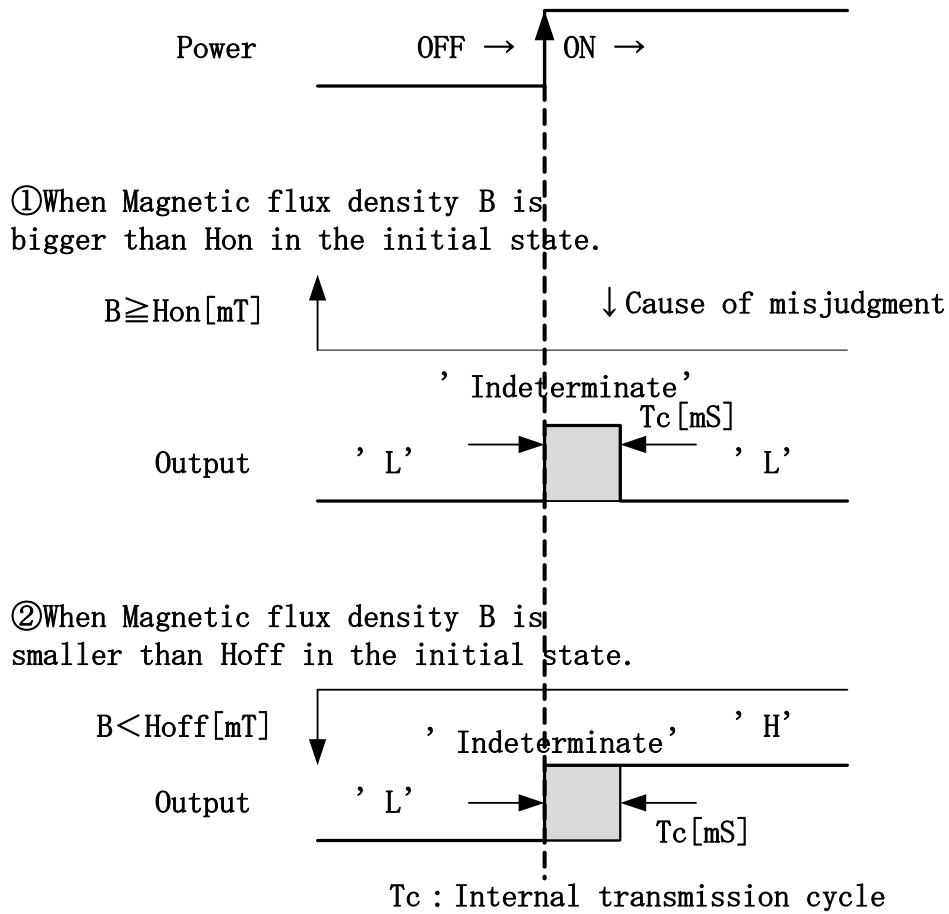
Power

OFF → ON →

①When Magnetic flux density B is bigger than Hon in the initial state.

B≧Hon[mT]

↓Cause of misjudgment

'Indeterminate'

Tc[mS]

Output

'L'

'L'

②When Magnetic flux density B is smaller than Hoff in the initial state.

B<Hoff[mT]

'Indeterminate'

'H'

Output

'L'

Tc[mS]

Tc : Internal transmission cycle